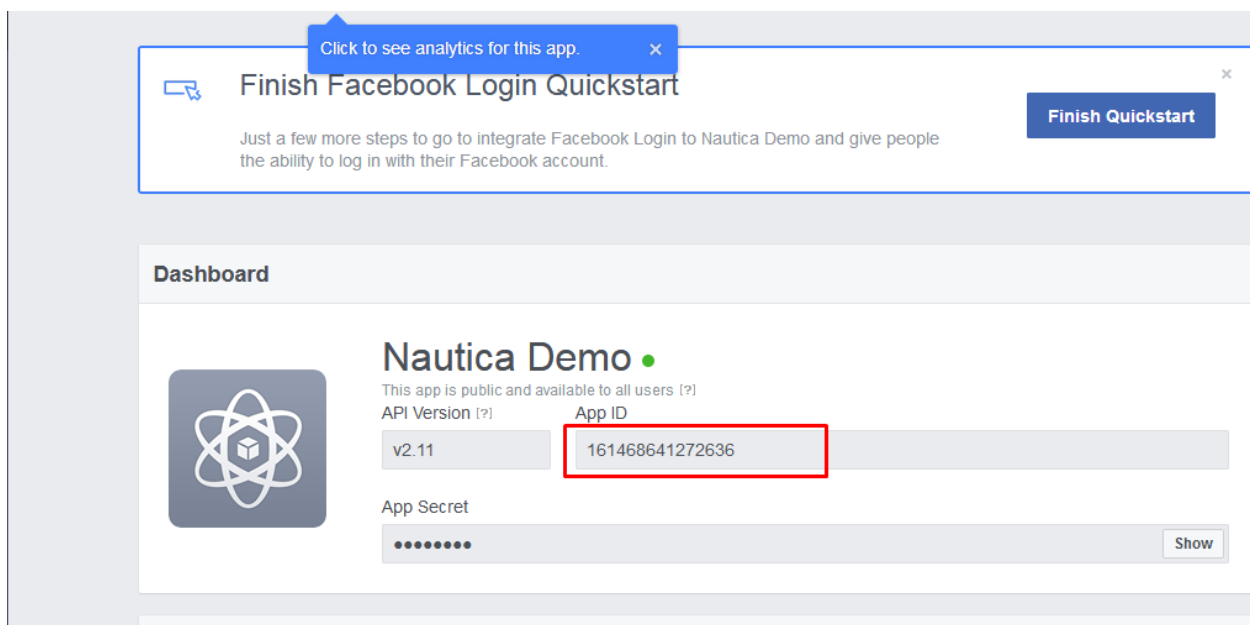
Click to see analytics for this app. ×

Finish Facebook Login Quickstart

×

Just a few more steps to go to integrate Facebook Login to Nautica Demo and give people the ability to log in with their Facebook account.

Finish Quickstart

Dashboard

Nautica Demo

This app is public and available to all users [?]

API Version [?]

App ID

v2.11

161468641272636

App Secret

••••••••

Show